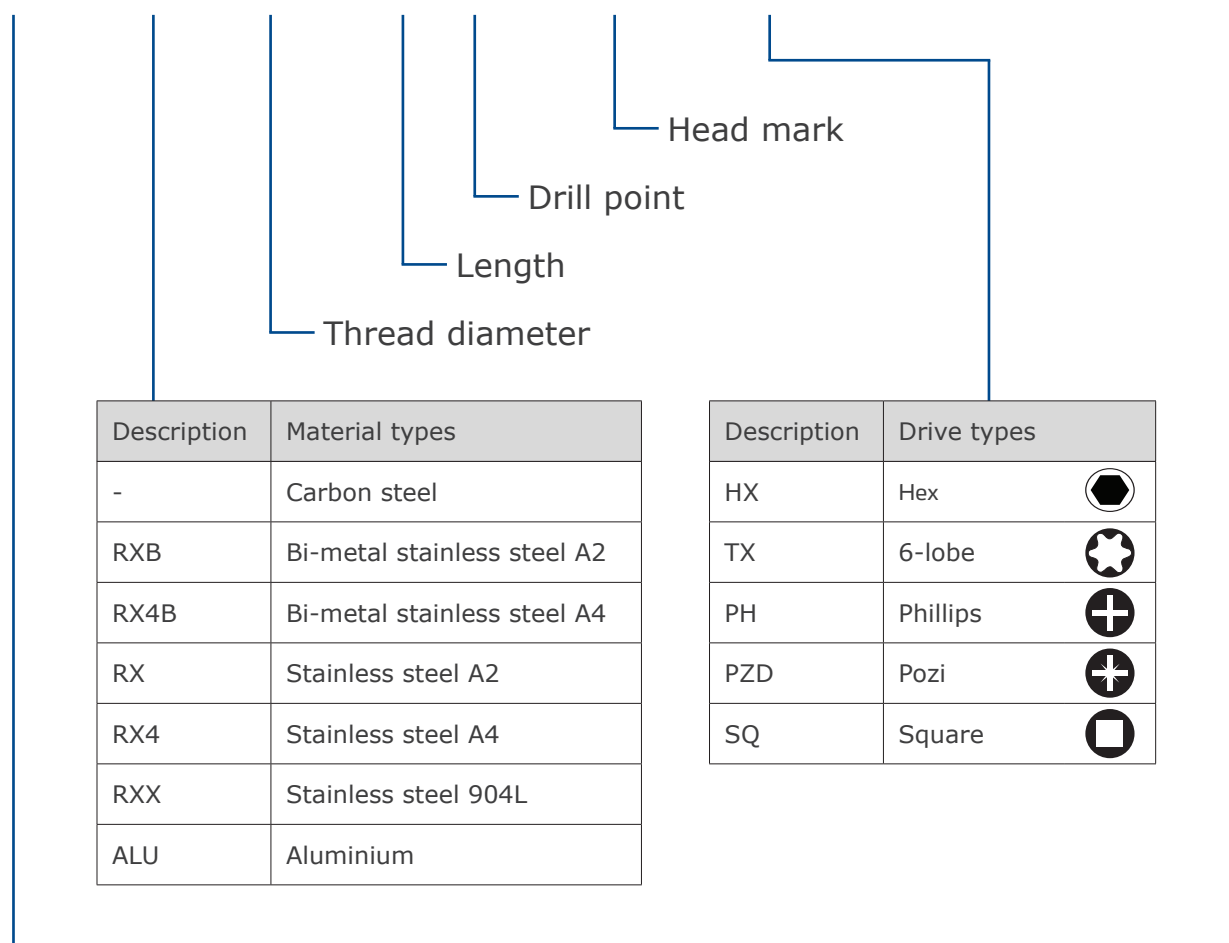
Head mark

Drill point

Length

Thread diameter

| Description | Material types |
|---|---|
| - | Carbon steel |
| RXB | Bi-metal stainless steel A2 |
| RX4B | Bi-metal stainless steel A4 |
| RX | Stainless steel A2 |
| RX4 | Stainless steel A4 |
| RXX | Stainless steel 904L |
| ALU | Aluminium |

| Description | Drive types |
|---|---|
| HX | Hex |
| TX | 6-lobe |
| PH | Phillips |
| PZD | Pozi |
| SQ | Square |